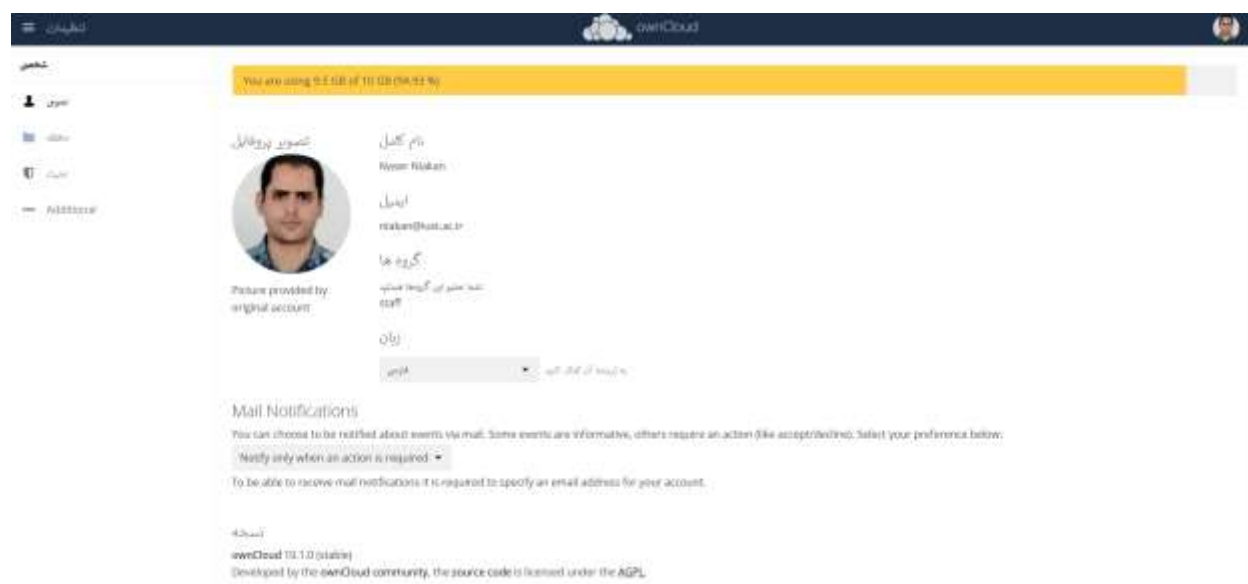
تنظیمات

ownCloud

شخصی

عمومی

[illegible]

امنیت

Additional

You are using 9.5 GB of 10 GB (94.93 %)

تصویر پروفایل

Picture provided by original account

نام کامل

Nasser Niakan

ایمیل

niakan@kntu.ac.ir

گروه ها

شما عضو این گروه هستید
staff

زبان

فارسی

به ترجمه آن کمک کنید

Mail Notifications

You can choose to be notified about events via mail. Some events are informative, others require an action (like accept/decline). Select your preference below:

Notify only when an action is required

To be able to receive mail notifications it is required to specify an email address for your account.

نسخه

ownCloud 10.1.0 (stable)
Developed by the ownCloud community, the source code is licensed under the AGPL.